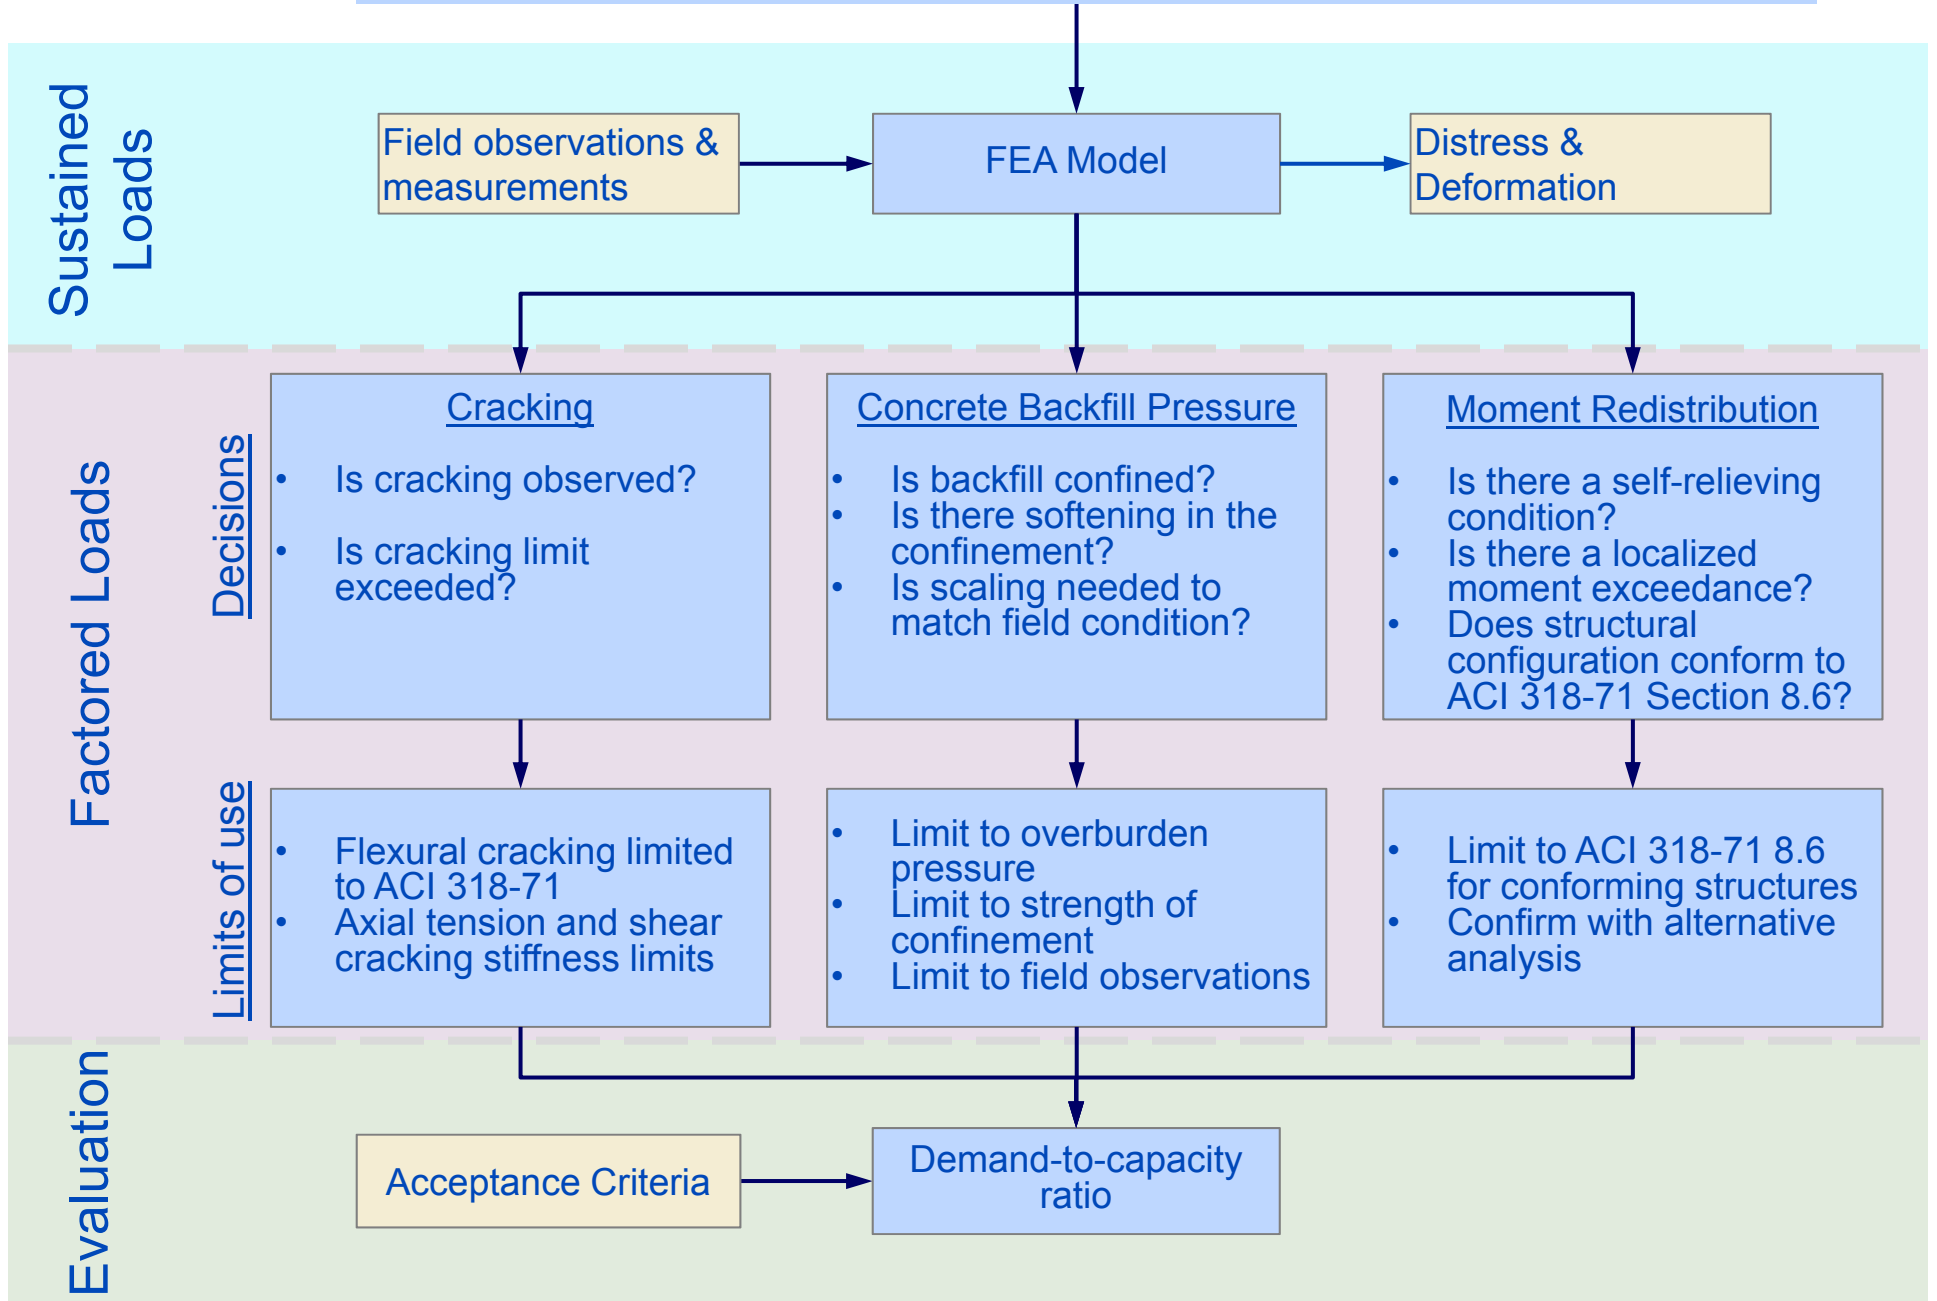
Sustained Loads

Field observations & measurements

FEA Model

Distress & Deformation

Factored Loads

Decisions

Cracking

- Is cracking observed?
- Is cracking limit exceeded?

Concrete Backfill Pressure

- Is backfill confined?
- Is there softening in the confinement?
- Is scaling needed to match field condition?

Moment Redistribution

- Is there a self-relieving condition?
- Is there a localized moment exceedance?
- Does structural configuration conform to ACI 318-71 Section 8.6?

Limits of use

- Flexural cracking limited to ACI 318-71
- Axial tension and shear cracking stiffness limits

- Limit to overburden pressure
- Limit to strength of confinement
- Limit to field observations

- Limit to ACI 318-71 8.6 for conforming structures
- Confirm with alternative analysis

Evaluation

Acceptance Criteria

Demand-to-capacity ratio